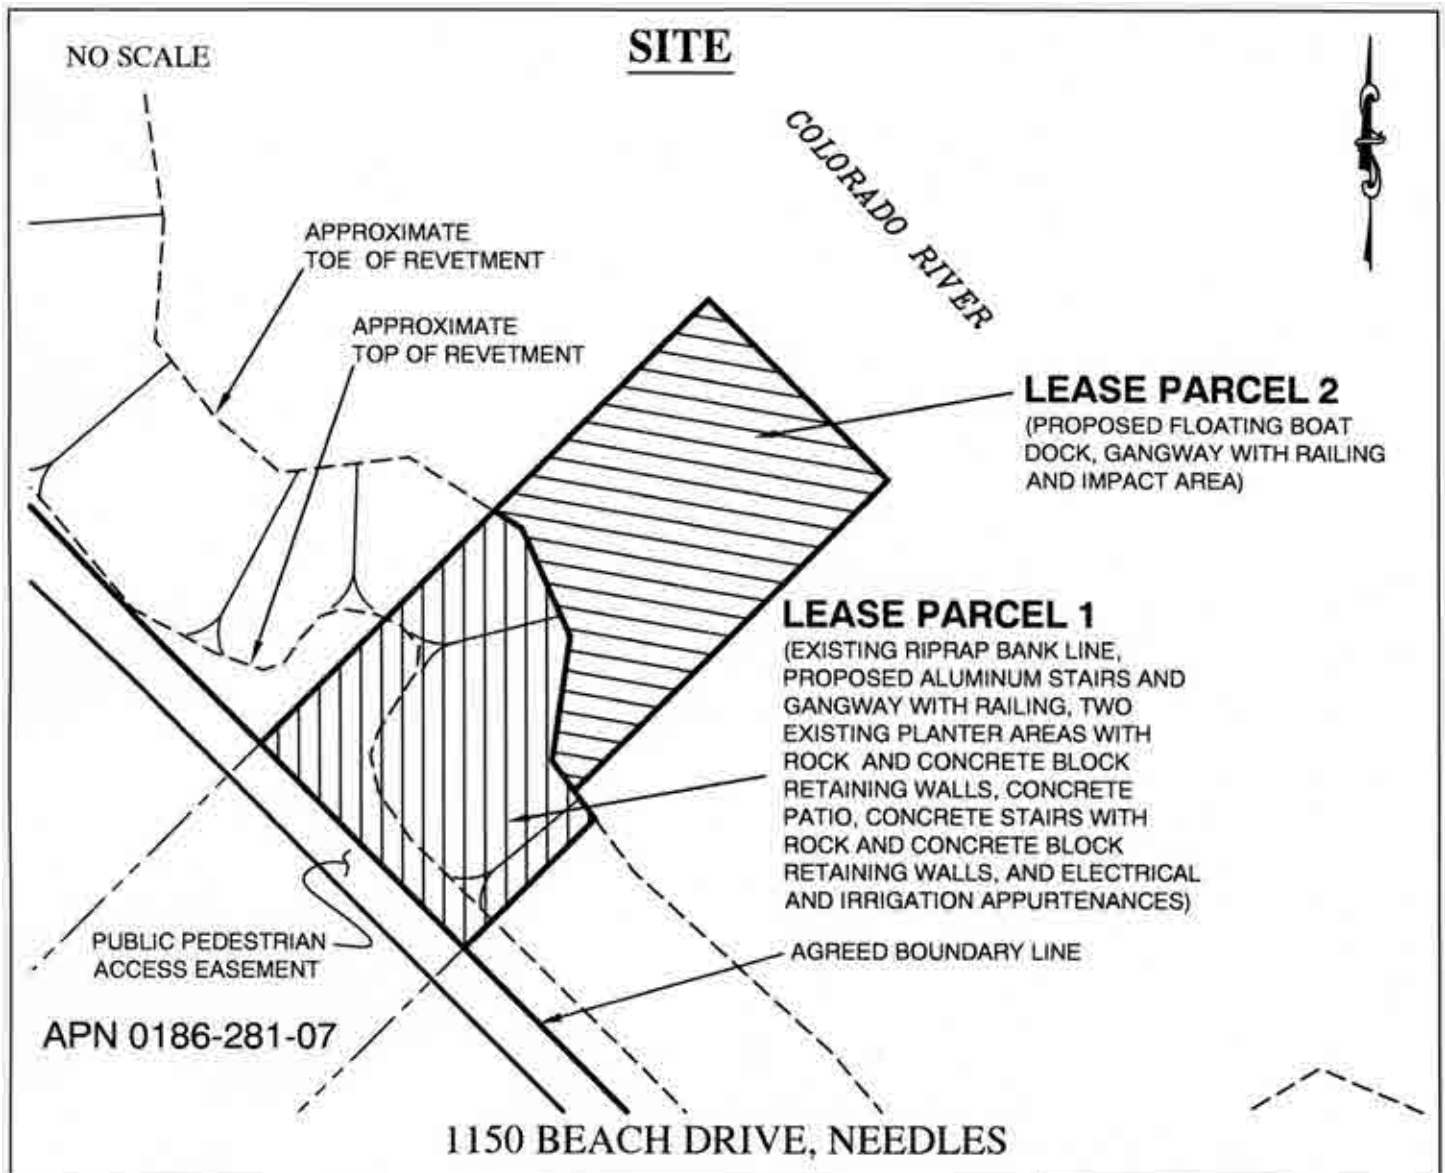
NO SCALE

SITE

COLORADO RIVER

APPROXIMATE TOE OF REVETMENT

APPROXIMATE TOP OF REVETMENT

LEASE PARCEL 2
(PROPOSED FLOATING BOAT DOCK, GANGWAY WITH RAILING AND IMPACT AREA)

LEASE PARCEL 1
(EXISTING RIPRAP BANK LINE, PROPOSED ALUMINUM STAIRS AND GANGWAY WITH RAILING, TWO EXISTING PLANTER AREAS WITH ROCK AND CONCRETE BLOCK RETAINING WALLS, CONCRETE PATIO, CONCRETE STAIRS WITH ROCK AND CONCRETE BLOCK RETAINING WALLS, AND ELECTRICAL AND IRRIGATION APPURTENANCES)

PUBLIC PEDESTRIAN ACCESS EASEMENT

AGREED BOUNDARY LINE

APN 0186-281-07

1150 BEACH DRIVE, NEEDLES